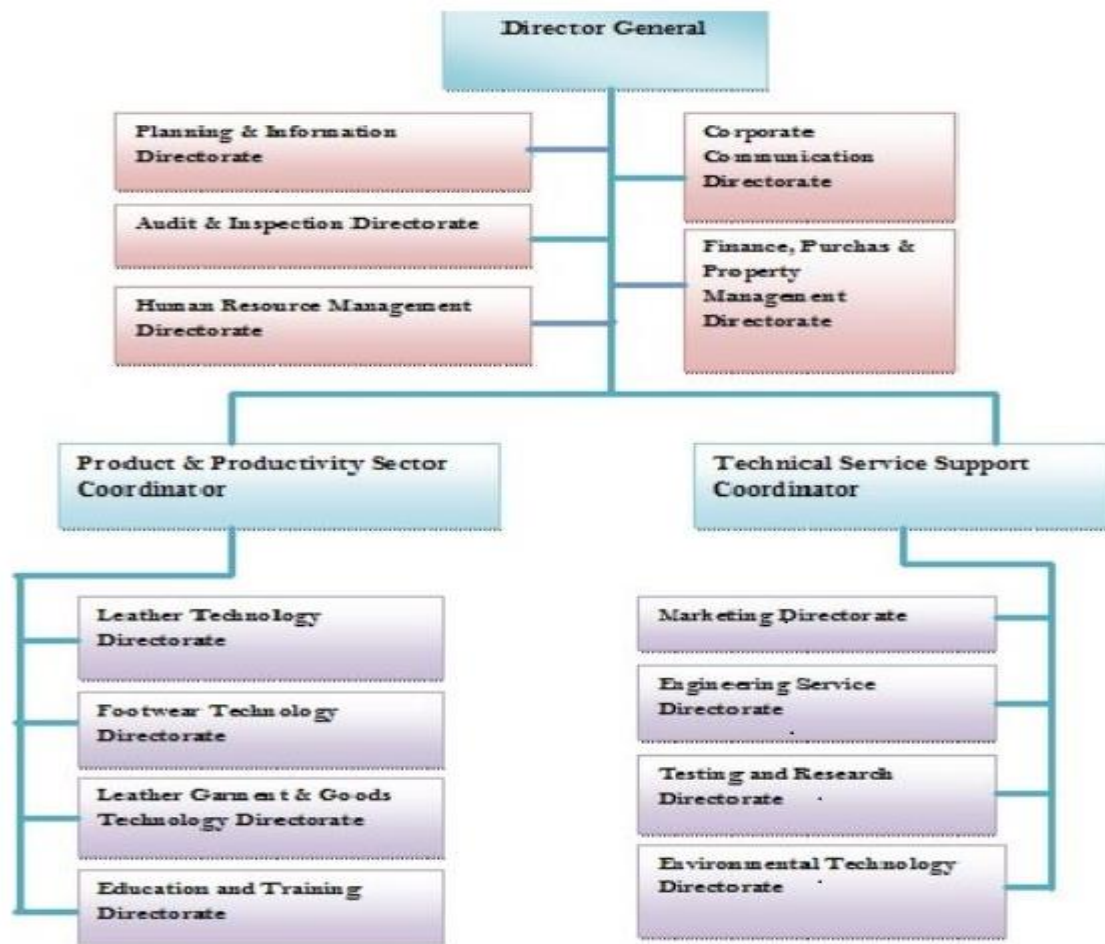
Director General

Planning & Information Directorate

Audit & Inspection Directorate

Human Resource Management Directorate

Corporate Communication Directorate

Finance, Purchas & Property Management Directorate

Product & Productivity Sector Coordinator

Technical Service Support Coordinator

Leather Technology Directorate

Footwear Technology Directorate

Leather Garment & Goods Technology Directorate

Education and Training Directorate

Marketing Directorate

Engineering Service Directorate

Testing and Research Directorate

Environmental Technology Directorate